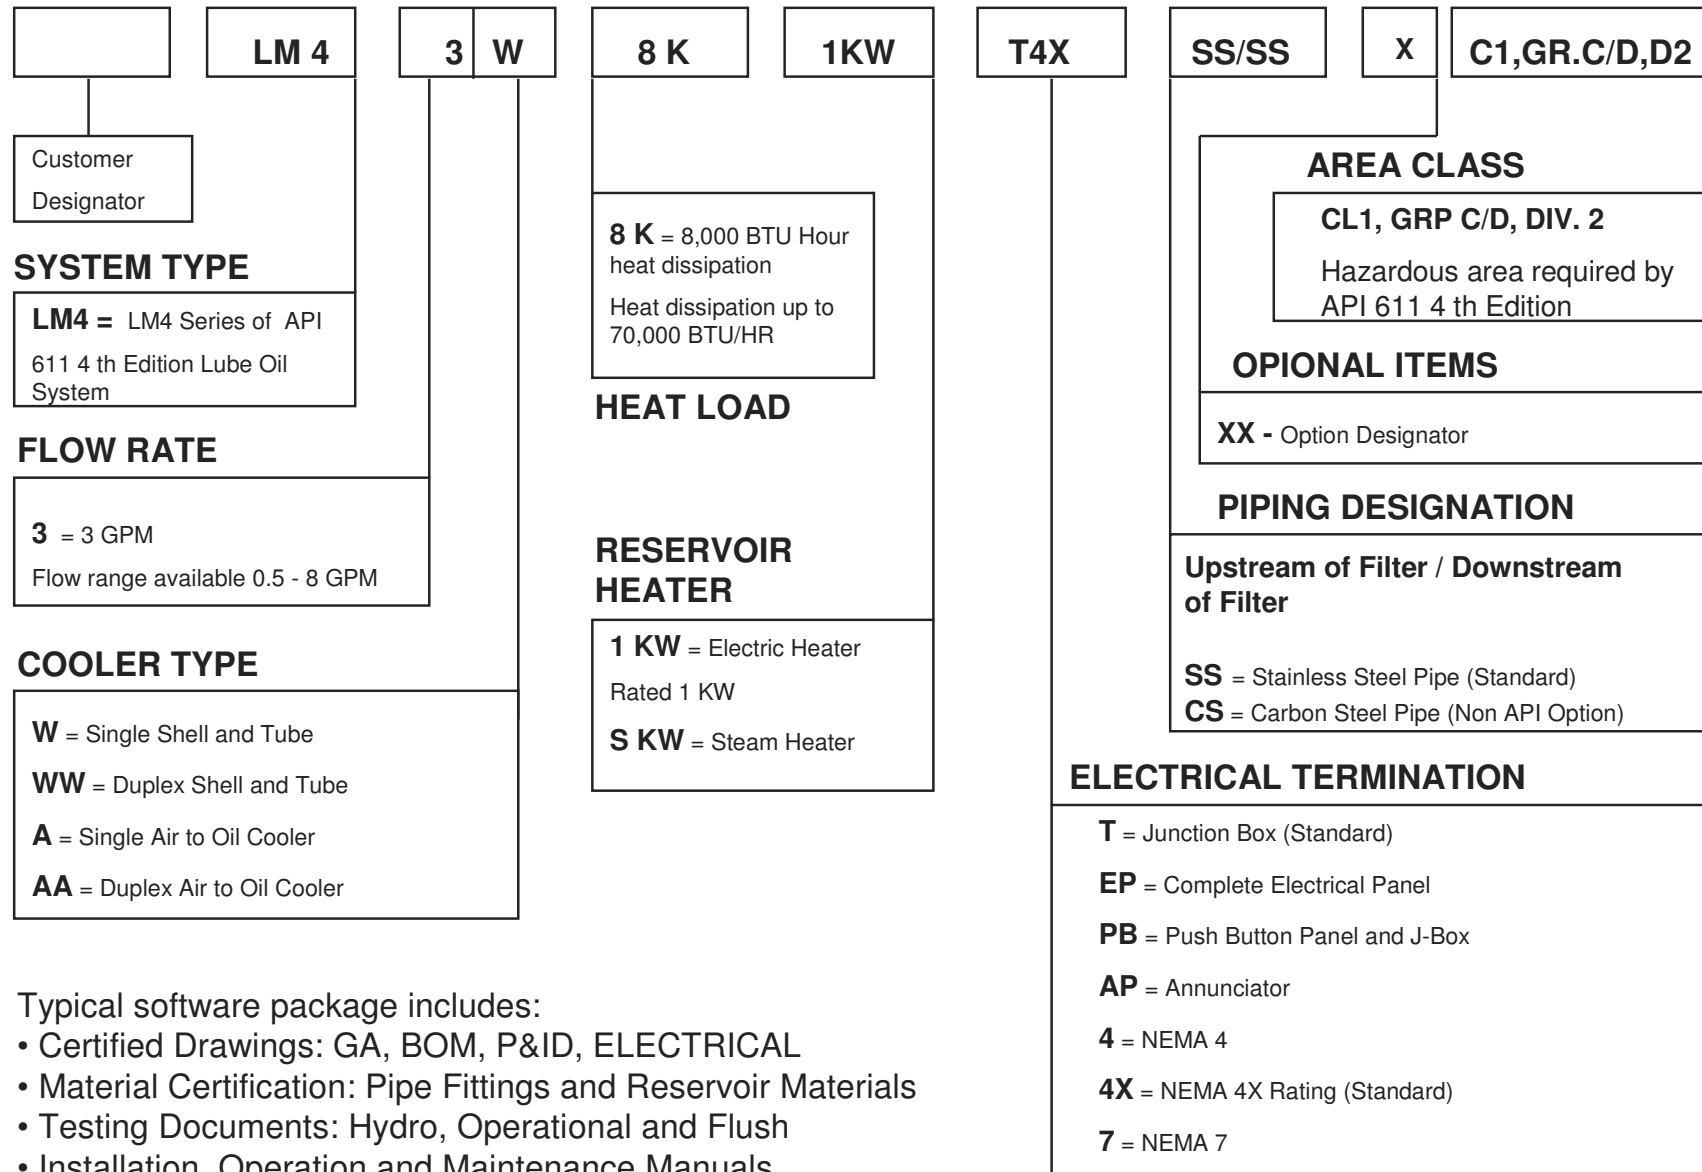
LM 4 | 3 | W | 8 K | 1KW | T4X | SS/SS | X | C1,GR.C/D,D2

Customer Designator

SYSTEM TYPE

**LM4 =** LM4 Series of API 611 4 th Edition Lube Oil System

FLOW RATE

**3** = 3 GPM

Flow range available 0.5 - 8 GPM

COOLER TYPE

**W** = Single Shell and Tube

**WW** = Duplex Shell and Tube

**A** = Single Air to Oil Cooler

**AA** = Duplex Air to Oil Cooler

**8 K** = 8,000 BTU Hour heat dissipation

Heat dissipation up to 70,000 BTU/HR

HEAT LOAD

RESERVOIR HEATER

**1 KW** = Electric Heater

Rated 1 KW

**S KW** = Steam Heater

AREA CLASS

CL1, GRP C/D, DIV. 2

Hazardous area required by API 611 4 th Edition

OPIONAL ITEMS

**XX -** Option Designator

PIPING DESIGNATION

Upstream of Filter / Downstream of Filter

**SS** = Stainless Steel Pipe (Standard)

**CS** = Carbon Steel Pipe (Non API Option)

ELECTRICAL TERMINATION

**T** = Junction Box (Standard)

**EP** = Complete Electrical Panel

**PB** = Push Button Panel and J-Box

**AP** = Annunciator

**4** = NEMA 4

**4X** = NEMA 4X Rating (Standard)

**7** = NEMA 7

Typical software package includes:
• Certified Drawings: GA, BOM, P&ID, ELECTRICAL
• Material Certification: Pipe Fittings and Reservoir Materials
• Testing Documents: Hydro, Operational and Flush
• Installation, Operation and Maintenance Manuals